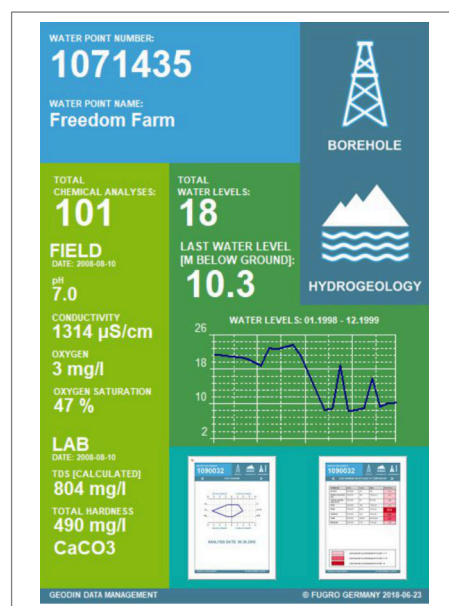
WATER POINT NUMBER:
1071435

WATER POINT NAME:
Freedom Farm

BOREHOLE

TOTAL
CHEMICAL ANALYSES:
101

FIELD
DATE: 2008-08-10

pH
7.0

CONDUCTIVITY
1314 µS/cm

OXYGEN
3 mg/l

OXYGEN SATURATION
47 %

LAB
DATE: 2008-08-10

TDS [CALCULATED]
804 mg/l

TOTAL HARDNESS
490 mg/l
CaCO3

TOTAL
WATER LEVELS:
18

LAST WATER LEVEL
[M BELOW GROUND]:
10.3

HYDROGEOLOGY

WATER LEVELS: 01.1998 - 12.1999

26
18
10
2

1090032

ANALYSIS DATE: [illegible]

1090032

GEODIN DATA MANAGEMENT

© FUGRO GERMANY 2018-06-23